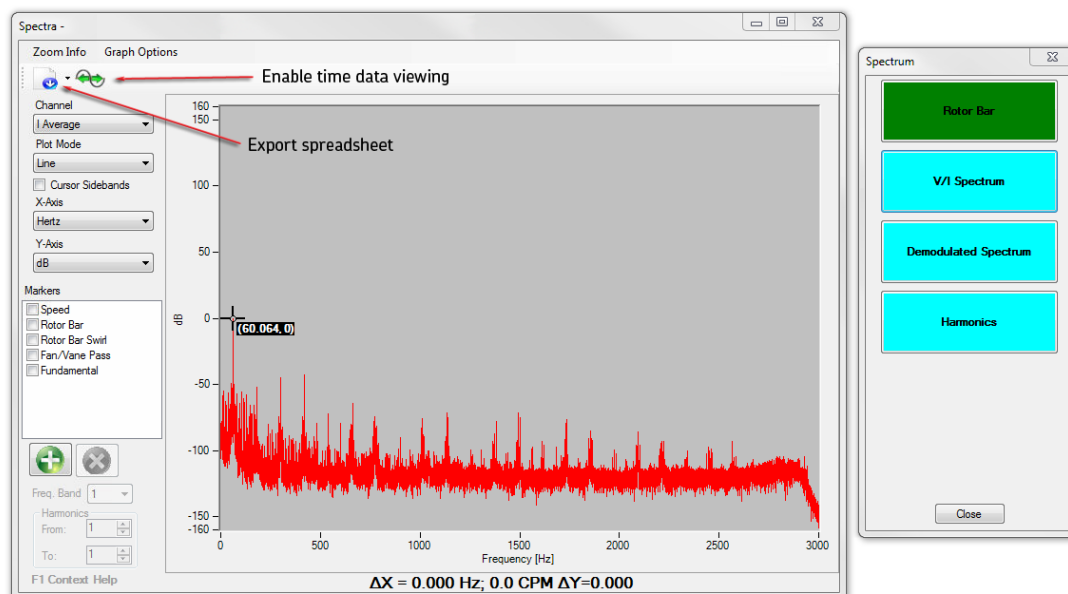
Spectra -

Zoom Info Graph Options

Enable time data viewing

Export spreadsheet

Channel
I Average
Plot Mode
Line
Cursor Sidebands
X-Axis
Hertz
Y-Axis
dB

Markers
Speed
Rotor Bar
Rotor Bar Swirl
Fan/Vane Pass
Fundamental

Freq. Band 1
Harmonics
From: 1
To: 1

F1 Context Help

160
150
100
50
0
-50
-100
-150
-160
dB

(60.064, 0)

0 500 1000 1500 2000 2500 3000
Frequency [Hz]

ΔX = 0.000 Hz; 0.0 CPM ΔY=0.000

Spectrum

Rotor Bar

V/I Spectrum

Demodulated Spectrum

Harmonics

Close